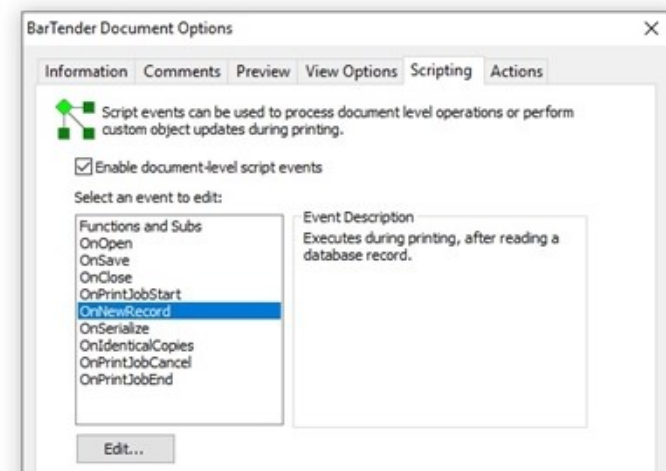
BarTender Document Options

×

Information | Comments | Preview | View Options | Scripting | Actions

Script events can be used to process document level operations or perform custom object updates during printing.

☑ Enable document-level script events

Select an event to edit:

Functions and Subs
OnOpen
OnSave
OnClose
OnPrintJobStart
OnNewRecord
OnSerialize
OnIdenticalCopies
OnPrintJobCancel
OnPrintJobEnd

Event Description

Executes during printing, after reading a database record.

Edit...